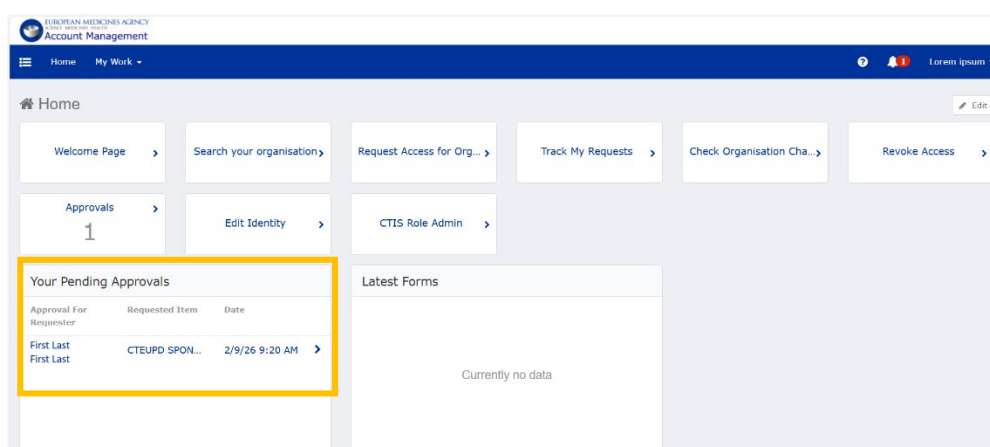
EUROPEAN MEDICINES AGENCY
SCIENCE MEDICINES HEALTH
Account Management

Home My Work

1 Lorem ipsum

Home

Edit

Welcome Page

Search your organisation

Request Access for Org...

Track My Requests

Check Organisation Cha...

Revoke Access

Approvals
1

Edit Identity

CTIS Role Admin

Your Pending Approvals

| Approval For Requester | Requested Item | Date |
|---|---|---|
| First Last First Last | CTEUPD SPON... | 2/9/26 9:20 AM |

Latest Forms

Currently no data